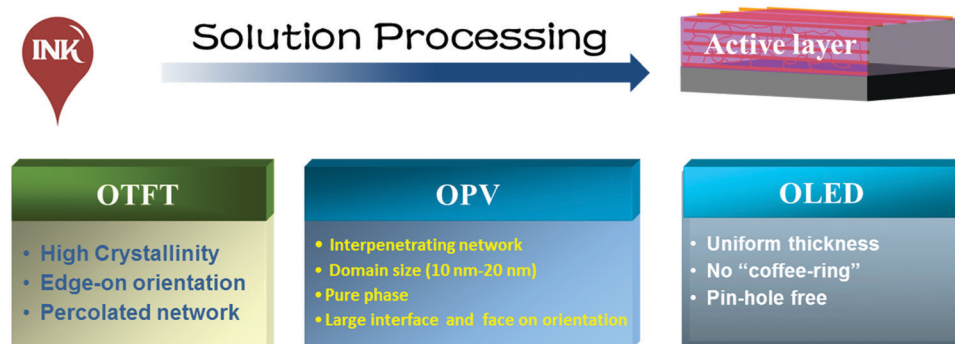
INK

Solution Processing

Active layer

OTFT
• High Crystallinity
• Edge-on orientation
• Percolated network

OPV
• Interpenetrating network
• Domain size (10 nm-20 nm)
• Pure phase
• Large interface and face on orientation

OLED
• Uniform thickness
• No “coffee-ring”
• Pin-hole free